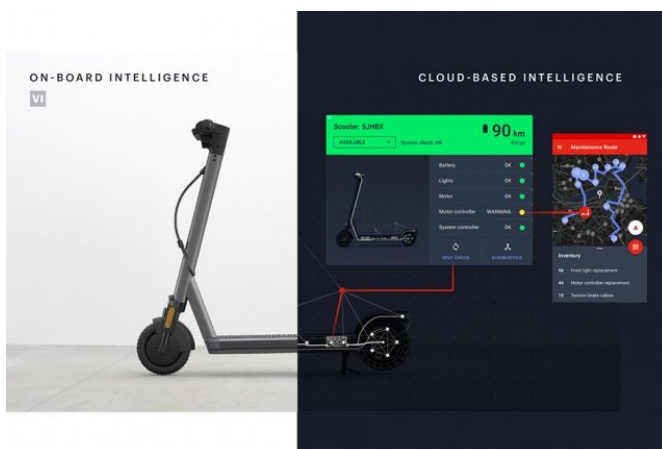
ON-BOARD INTELLIGENCE

VI

CLOUD-BASED INTELLIGENCE

Scooter: SJHBX

AVAILABLE

System check: OK

90 km

Range

Battery OK

Lights OK

Motor OK

Motor controller WARNING

System controller OK

SELF CHECK

DIAGNOSTICS

Maintenance Route

Inventory

56 Front light replacement

44 Motor controller replacement

78 Tension brake cables